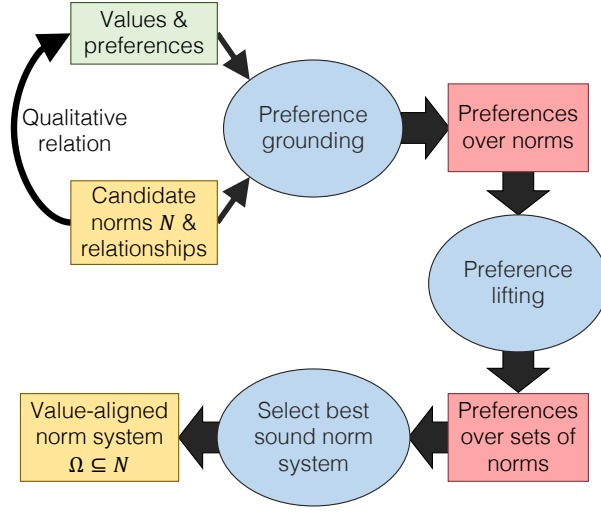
Values & preferences

Qualitative relation

Candidate norms $N$ & relationships

Preference grounding

Preferences over norms

Preference lifting

Preferences over sets of norms

Select best sound norm system

Value-aligned norm system $\Omega \subseteq N$